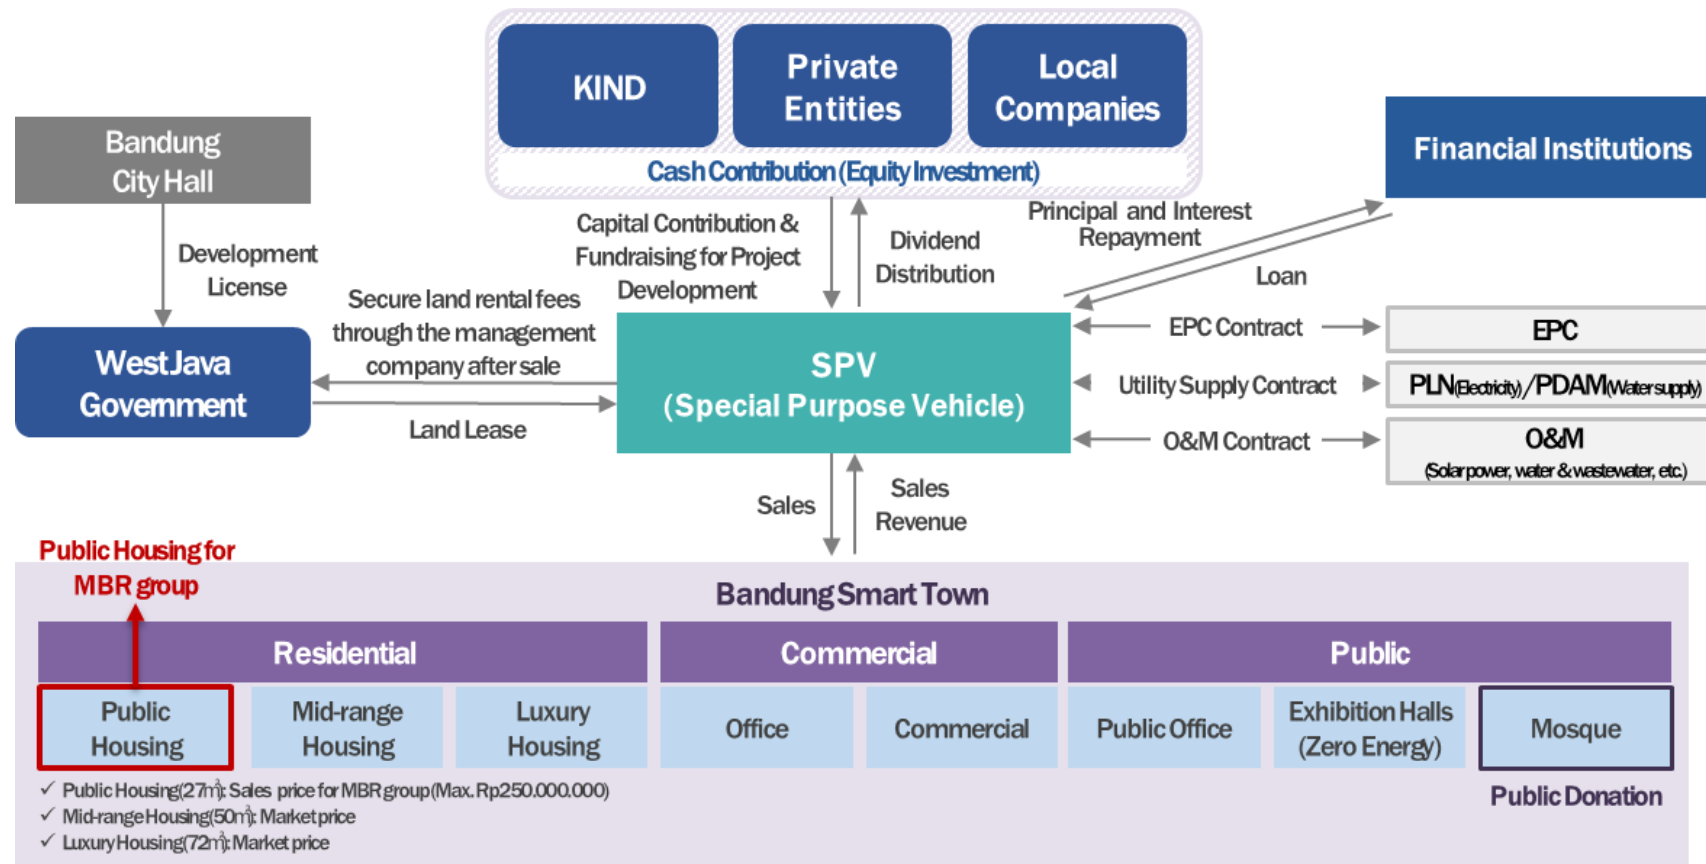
KIND

Private Entities

Local Companies

Cash Contribution (Equity Investment)

Bandung City Hall

Financial Institutions

Development License

Capital Contribution & Fundraising for Project Development

Dividend Distribution

Principal and Interest Repayment

Loan

Secure land rental fees through the management company after sale

West Java Government

Land Lease

SPV (Special Purpose Vehicle)

EPC Contract

EPC

Utility Supply Contract

PLN(Electricity)/PDAM(Water supply)

O&M Contract

O&M (Solar power, water & wastewater, etc.)

Sales

Sales Revenue

Public Housing for MBR group

Bandung Smart Town

| Residential | | | Commercial | | Public | | |
|---|---|---|---|---|---|---|---|
| Public Housing | Mid-range Housing | Luxury Housing | Office | Commercial | Public Office | Exhibition Halls (Zero Energy) | Mosque |

✓ Public Housing(27㎡): Sales price for MBR group(Max. Rp250.000.000)
✓ Mid-range Housing(50㎡): Market price
✓ Luxury Housing(72㎡): Market price

Public Donation